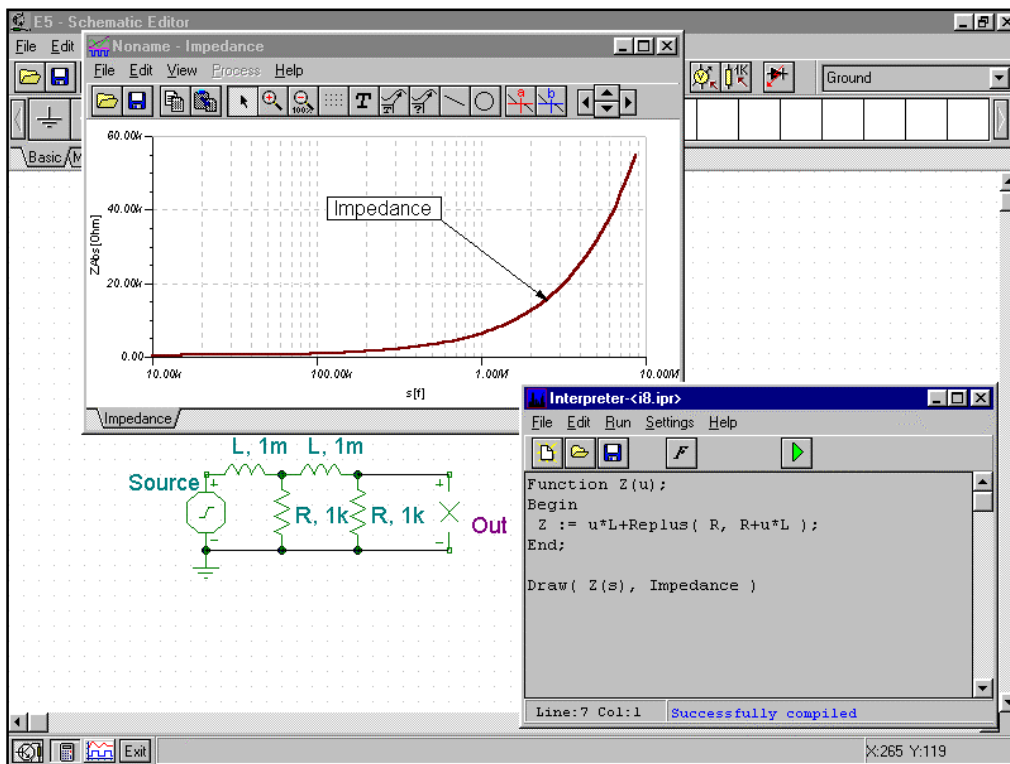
E5 - Schematic Editor
File Edit
Noname - Impedance
File Edit View Process Help
Ground
Basic M
60.00k
40.00k
20.00k
0.00
ZAbs[Ohm]
Impedance
10.00k
100.00k
1.00M
10.00M
s[f]
Impedance
L, 1m L, 1m
Source
R, 1k R, 1k
Out
Interpreter-<i8.ipr>
File Edit Run Settings Help
Function Z(u);
Begin
 Z := u*L+Replus( R, R+u*L );
End;

Draw( Z(s), Impedance )
Line:7 Col:1
Successfully compiled
Exit
X:265 Y:119